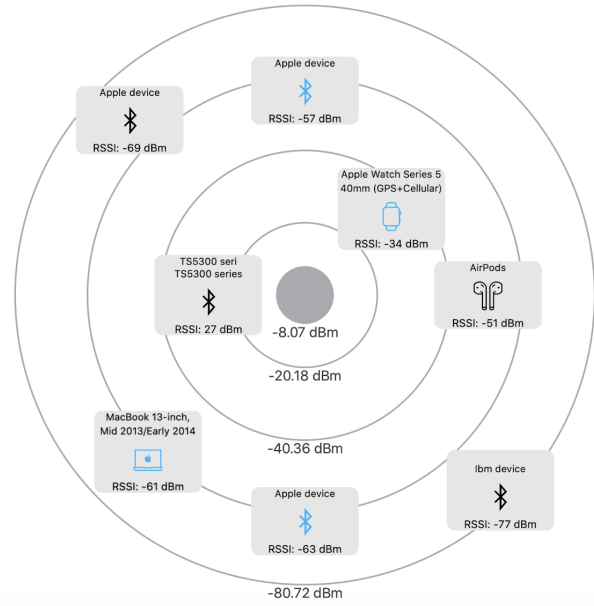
Apple device
RSSI: -57 dBm

Apple device
RSSI: -69 dBm

Apple Watch Series 5 40mm (GPS+Cellular)
RSSI: -34 dBm

TS5300 seri
TS5300 series
RSSI: 27 dBm

-8.07 dBm

AirPods
RSSI: -51 dBm

-20.18 dBm

MacBook 13-inch, Mid 2013/Early 2014
RSSI: -61 dBm

-40.36 dBm

Ibm device
RSSI: -77 dBm

Apple device
RSSI: -63 dBm

-80.72 dBm